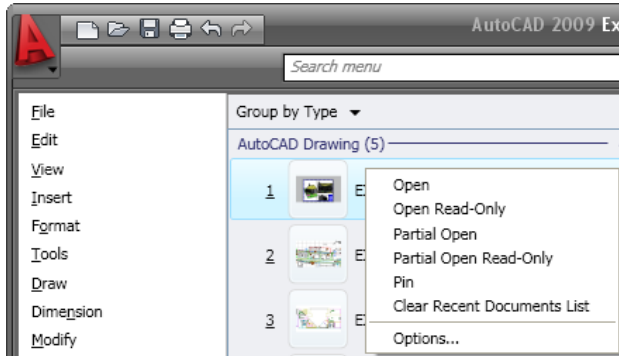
AutoCAD 2009 Ex

Search menu

File
Edit
View
Insert
Format
Tools
Draw
Dimension
Modify

Group by Type

AutoCAD Drawing (5)

1 E

2 E

3 E

Open
Open Read-Only
Partial Open
Partial Open Read-Only
Pin
Clear Recent Documents List
Options...